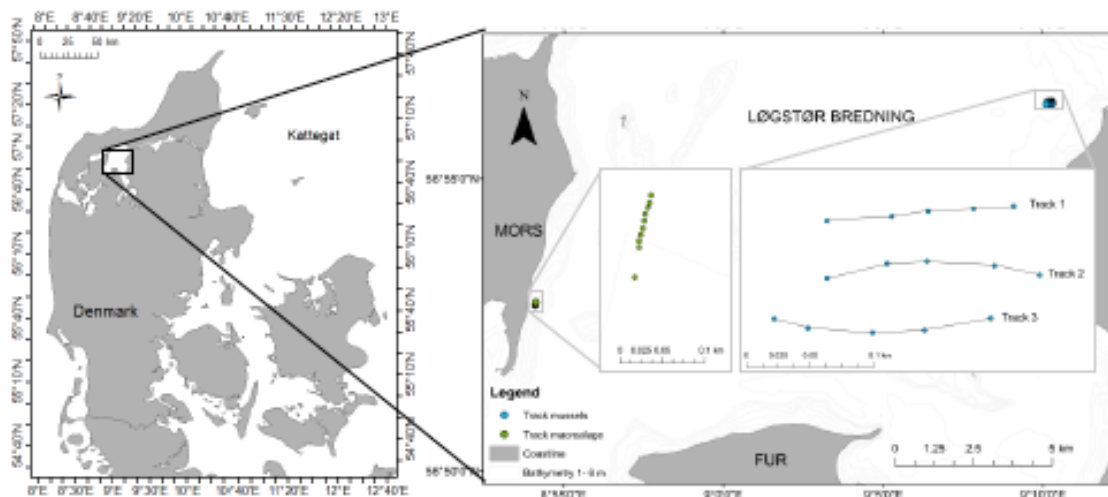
8°E 8°40'E 9°20'E 10°E 10°40'E 11°30'E 12°20'E 13°E

0 25 50 km

N

Kattegat

Denmark

57°50'N 57°20'N 57°N 56°40'N 56°10'N 55°40'N 55°10'N 54°40'N

57°40'N 57°10'N 56°40'N 56°10'N 55°40'N 55°10'N 54°40'N

8°E 8°30'E 9°E 9°30'E 10°E 10°40'E 11°20'E 12°E 12°40'E

N

LØGSTØR BREDNING

MORS

56°55'0"N

Track 1

Track 2

Track 3

0 0.025 0.05 0.1 km

0 0.025 0.05 0.1 km

Legend

Track mussels

Track macroalgae

Coastline

Bathymetry 1 - 8 m

FUR

0 1.25 2.5 5 km

56°50'0"N

8°55'0"E 9°0'0"E 9°5'0"E 9°10'0"E